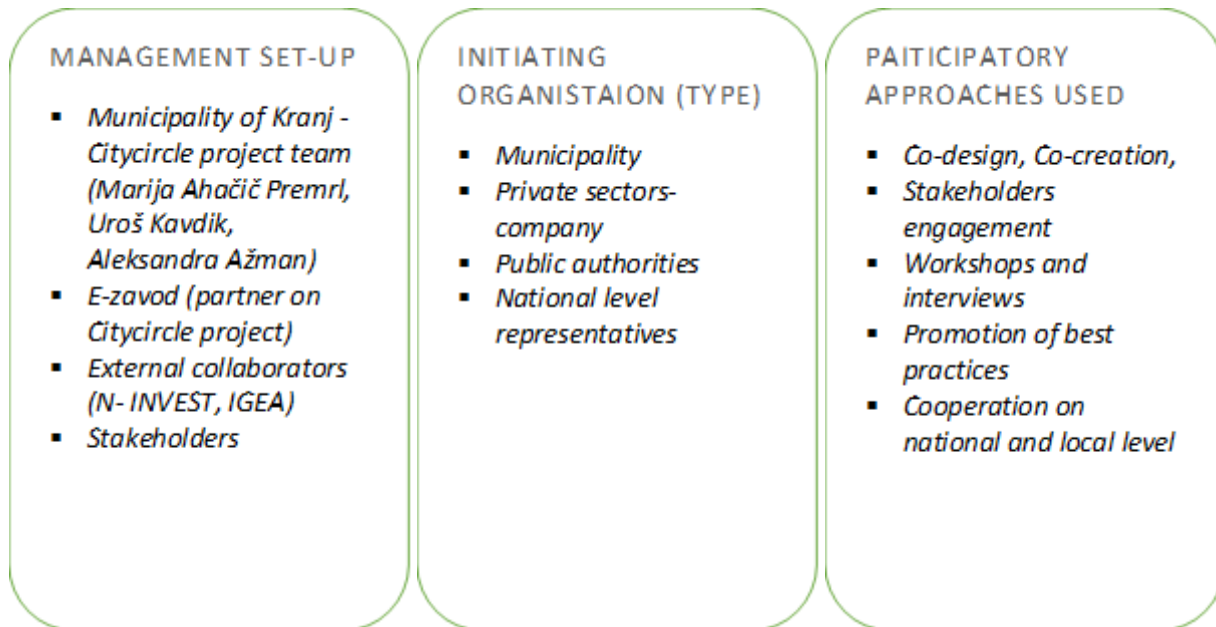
MANAGEMENT SET-UP

- Municipality of Kranj - Citycircle project team (Marija Ahačič Premrl, Uroš Kavdik, Aleksandra Ažman)
- E-zavod (partner on Citycircle project)
- External collaborators (N- INVEST, IGEA)
- Stakeholders

INITIATING ORGANISTAION (TYPE)

- Municipality
- Private sectors-company
- Public authorities
- National level representatives

PAITICIPATORY APPROACHES USED

- Co-design, Co-creation,
- Stakeholders engagement
- Workshops and interviews
- Promotion of best practices
- Cooperation on national and local level